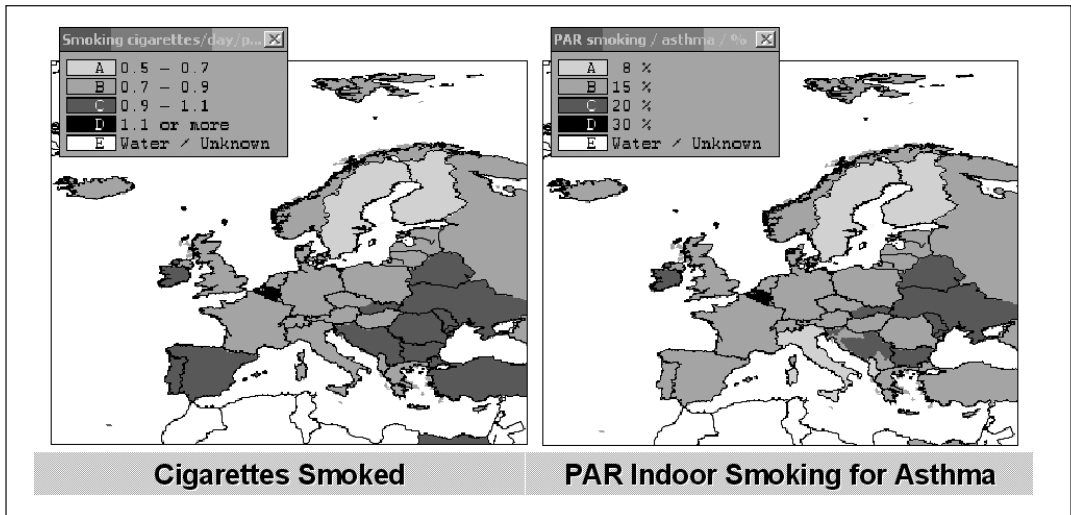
Smoking cigarettes/day/p...

| A | 0.5 – 0.7 |
|---|---|
| B | 0.7 – 0.9 |
| C | 0.9 – 1.1 |
| D | 1.1 or more |
| E | Water / Unknown |

PAR smoking / asthma / %

| A | 8 % |
|---|---|
| B | 15 % |
| C | 20 % |
| D | 30 % |
| E | Water / Unknown |

Cigarettes Smoked

PAR Indoor Smoking for Asthma